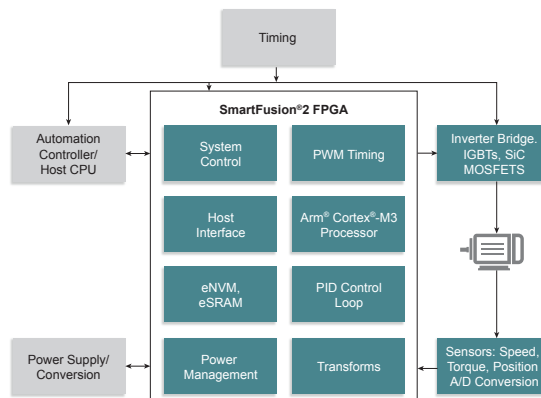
Timing

SmartFusion®2 FPGA

Automation Controller/ Host CPU

System Control

PWM Timing

Inverter Bridge. IGBTs, SiC MOSFETS

Host Interface

Arm® Cortex®-M3 Processor

eNVM, eSRAM

PID Control Loop

Power Supply/ Conversion

Power Management

Transforms

Sensors: Speed, Torque, Position A/D Conversion